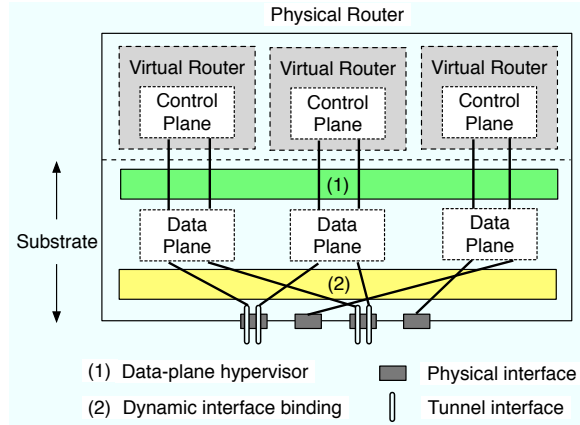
Physical Router

Virtual Router

Control Plane

Virtual Router

Control Plane

Virtual Router

Control Plane

(1)

Substrate

Data Plane

Data Plane

Data Plane

(2)

(1) Data-plane hypervisor

(2) Dynamic interface binding

Physical interface

Tunnel interface